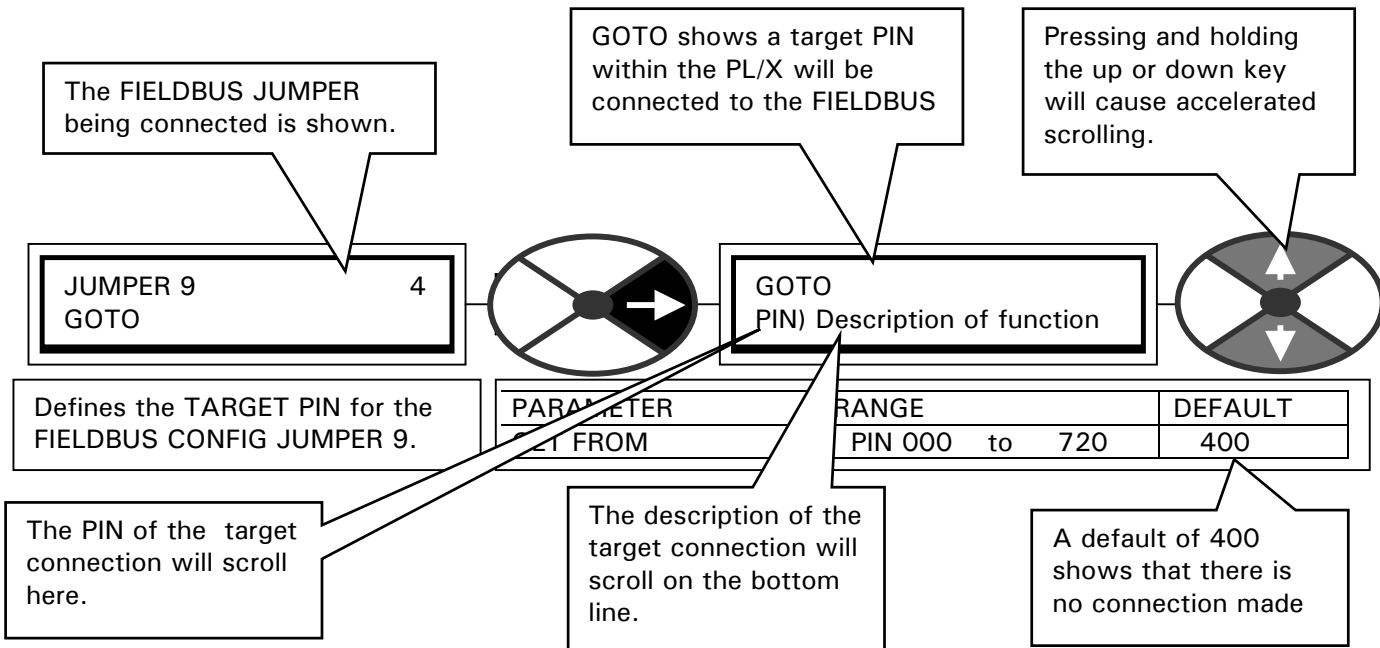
The FIELDBUS JUMPER being connected is shown.

GOTO shows a target PIN within the PL/X will be connected to the FIELDBUS

Pressing and holding the up or down key will cause accelerated scrolling.

JUMPER 9 4
GOTO

GOTO
PIN) Description of function

Defines the TARGET PIN for the FIELDBUS CONFIG JUMPER 9.

| PARAMETER | RANGE | DEFAULT |
|---|---|---|
| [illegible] FROM | PIN 000 to 720 | 400 |

The PIN of the target connection will scroll here.

The description of the target connection will scroll on the bottom line.

A default of 400 shows that there is no connection made